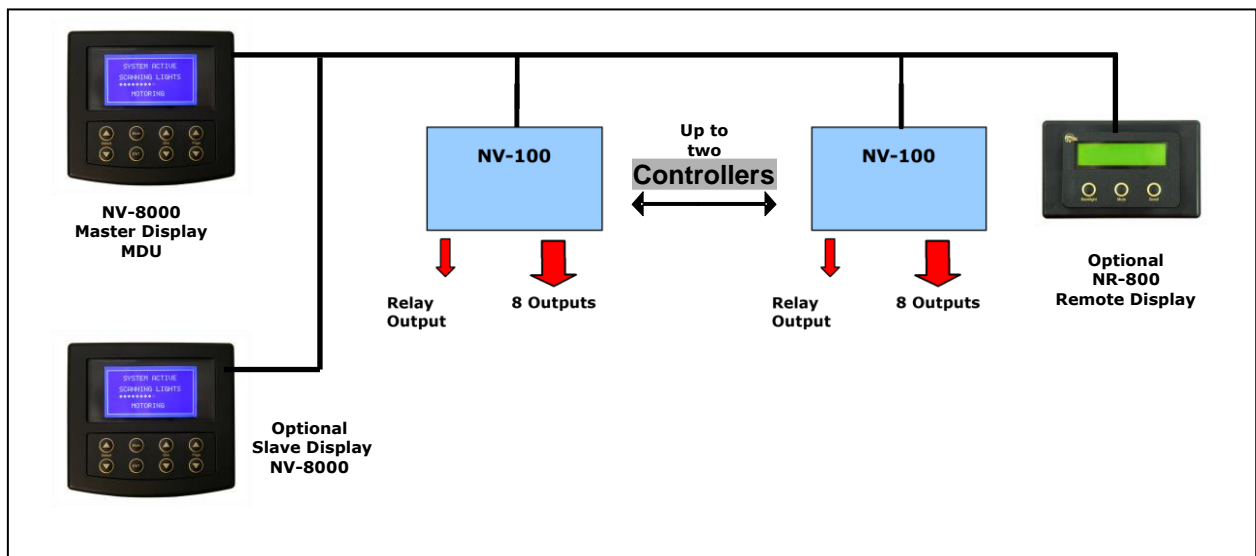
SYSTEM ACTIVE
SCANNING LIGHTS
MOTORING

NV-8000
Master Display
MDU

NV-100

Up to
two
Controllers

NV-100

Optional
NR-800
Remote Display

Relay
Output

8 Outputs

Relay
Output

8 Outputs

SYSTEM ACTIVE
SCANNING LIGHTS
MOTORING

Optional
Slave Display
NV-8000